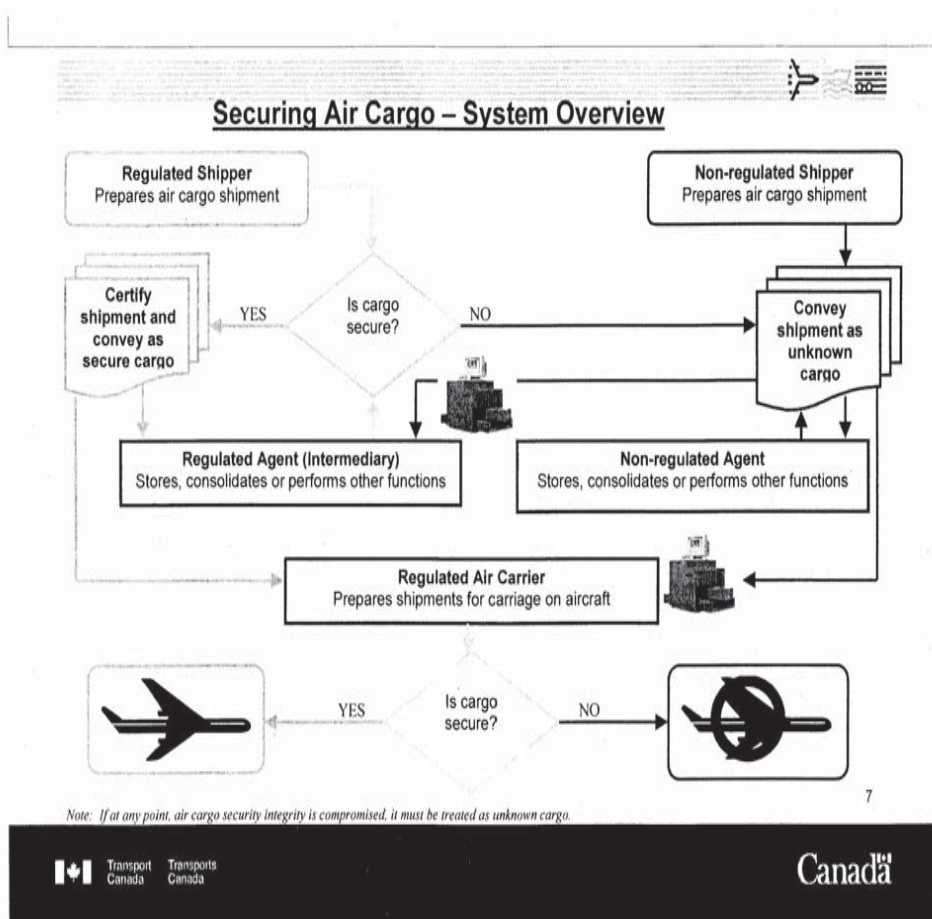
Securing Air Cargo – System Overview

Regulated Shipper
Prepares air cargo shipment

Non-regulated Shipper
Prepares air cargo shipment

Certify shipment and convey as secure cargo

YES

Is cargo secure?

NO

Convey shipment as unknown cargo

Regulated Agent (Intermediary)
Stores, consolidates or performs other functions

Non-regulated Agent
Stores, consolidates or performs other functions

Regulated Air Carrier
Prepares shipments for carriage on aircraft

YES

Is cargo secure?

NO

7

Note: If at any point, air cargo security integrity is compromised, it must be treated as unknown cargo.

Transport Canada Transports Canada

Canadä